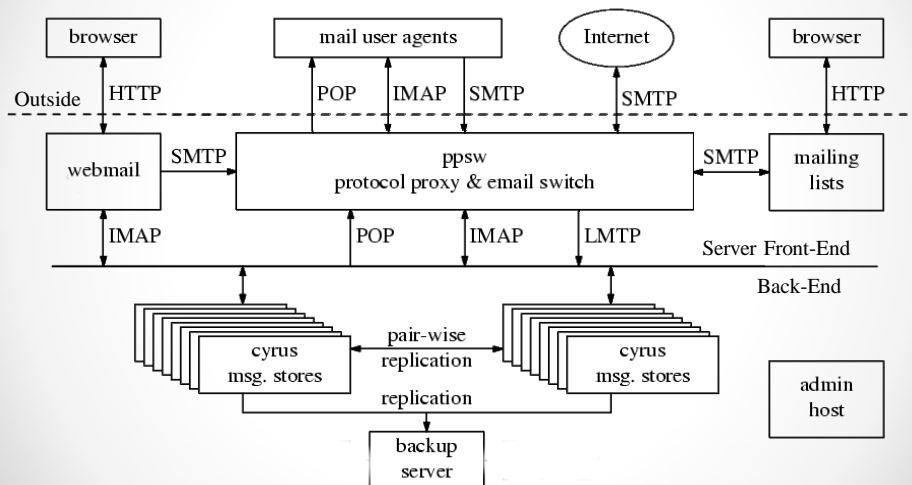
browser

mail user agents

Internet

browser

HTTP

POP

IMAP

SMTP

SMTP

HTTP

Outside

webmail

SMTP

ppsw
protocol proxy & email switch

SMTP

mailing lists

IMAP

POP

IMAP

LMTP

Server Front-End

Back-End

cyrus
msg. stores

pair-wise
replication

cyrus
msg. stores

admin
host

replication

backup
server